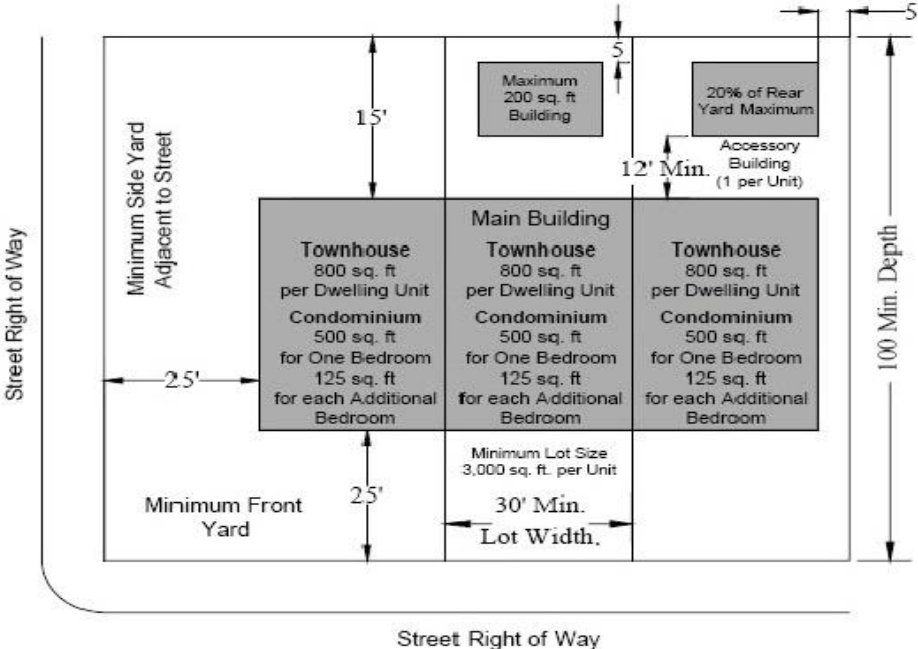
5

5

Maximum 200 sq. ft Building

20% of Rear Yard Maximum

15'

Accessory Building (1 per Unit)

12' Min.

Street Right of Way

Minimum Side Yard Adjacent to Street

100 Min. Depth

Main Building

Townhouse
800 sq. ft
per Dwelling Unit
Condominium
500 sq. ft
for One Bedroom
125 sq. ft
for each Additional Bedroom

Townhouse
800 sq. ft
per Dwelling Unit
Condominium
500 sq. ft
for One Bedroom
125 sq. ft
for each Additional Bedroom

Townhouse
800 sq. ft
per Dwelling Unit
Condominium
500 sq. ft
for One Bedroom
125 sq. ft
for each Additional Bedroom

25'

Minimum Lot Size 3,000 sq. ft. per Unit

Minimum Front Yard

25'

30' Min. Lot Width.

Street Right of Way